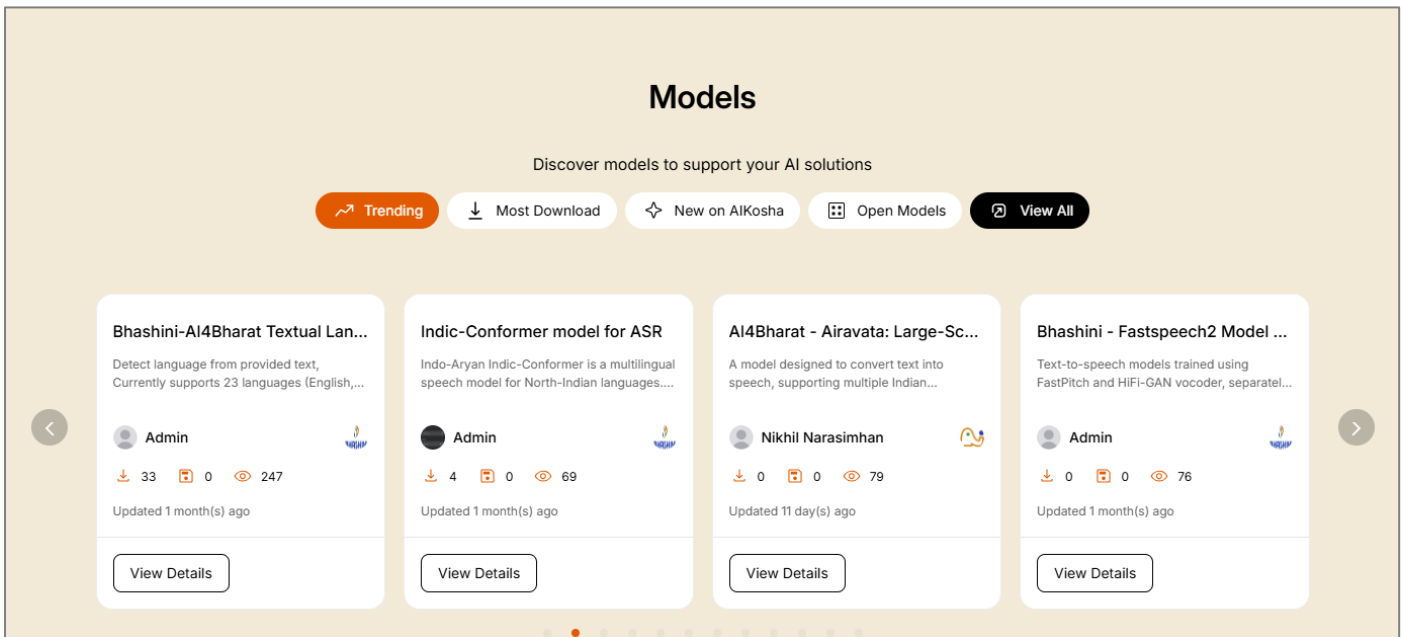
Models

Discover models to support your AI solutions

Trending Most Download New on AIKosha Open Models View All

Bhashini-AI4Bharat Textual Lan...
Detect language from provided text, Currently supports 23 languages (English,...
Admin
33 0 247
Updated 1 month(s) ago
View Details

Indic-Conformer model for ASR
Indo-Aryan Indic-Conformer is a multilingual speech model for North-Indian languages....
Admin
4 0 69
Updated 1 month(s) ago
View Details

AI4Bharat - Airavata: Large-Sc...
A model designed to convert text into speech, supporting multiple Indian...
Nikhil Narasimhan
0 0 79
Updated 11 day(s) ago
View Details

Bhashini - Fastspeech2 Model ...
Text-to-speech models trained using FastPitch and HiFi-GAN vocoder, separatel...
Admin
0 0 76
Updated 1 month(s) ago
View Details